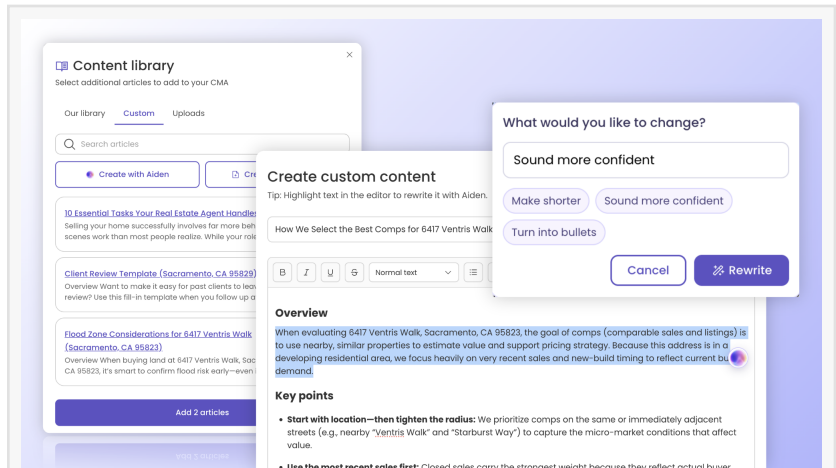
Content library
Select additional articles to add to your CMA

Our library Custom Uploads

Search articles

Create with Aiden

Cr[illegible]

10 Essential Tasks Your Real Estate Agent Handle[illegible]
Selling your home successfully involves far more beh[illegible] scenes work than most people realize. While your rol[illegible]

Client Review Template (Sacramento, CA 95823)
Overview Want to make it easy for past clients to leav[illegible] review? Use this fill-in template when you follow up a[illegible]

Flood Zone Considerations for 6417 Ventris Walk (Sacramento, CA 95823)
Overview When buying land at 6417 Ventris Walk, Sac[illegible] CA 95823, it's smart to confirm flood risk early—even i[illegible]

Add 2 articles

Create custom content
Tip: Highlight text in the editor to rewrite it with Aiden.

How We Select the Best Comps for 6417 Ventris Walk

B I U S Normal text

Overview
When evaluating 6417 Ventris Walk, Sacramento, CA 95823, the goal of comps (comparable sales and listings) is to use nearby, similar properties to estimate value and support pricing strategy. Because this address is in a developing residential area, we focus heavily on very recent sales and new-build timing to reflect current bu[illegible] demand.

Key points
• Start with location—then tighten the radius: We prioritize comps on the same or immediately adjacent streets (e.g., nearby "Ventris Walk" and "Starburst Way") to capture the micro-market conditions that affect value.
• Use the most recent sales first: Closed sales carry the strongest weight because they reflect actual buyer

What would you like to change?

Sound more confident

Make shorter Sound more confident Turn into bullets

Cancel Rewrite